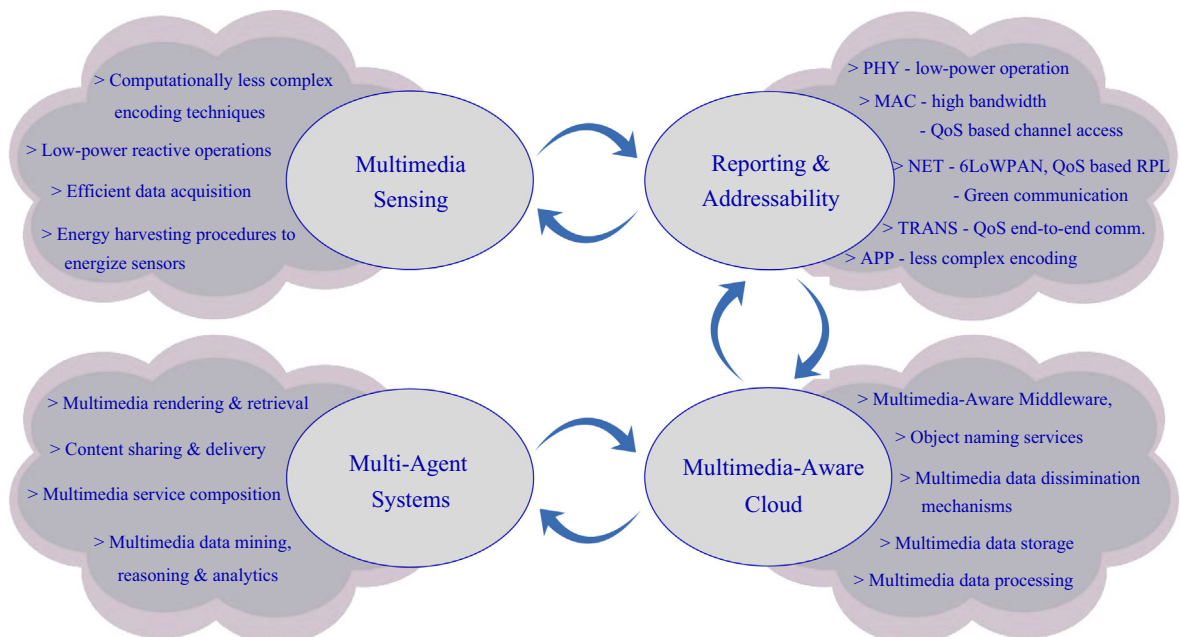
> Computationally less complex encoding techniques

> Low-power reactive operations

> Efficient data acquisition

> Energy harvesting procedures to energize sensors

Multimedia Sensing

Reporting & Addressability

> PHY - low-power operation

> MAC - high bandwidth
- QoS based channel access

> NET - 6LoWPAN, QoS based RPL
- Green communication

> TRANS - QoS end-to-end comm.

> APP - less complex encoding

> Multimedia rendering & retrieval

> Content sharing & delivery

> Multimedia service composition

> Multimedia data mining, reasoning & analytics

Multi-Agent Systems

Multimedia-Aware Cloud

> Multimedia-Aware Middleware,

> Object naming services

> Multimedia data dissimination mechanisms

> Multimedia data storage

> Multimedia data processing